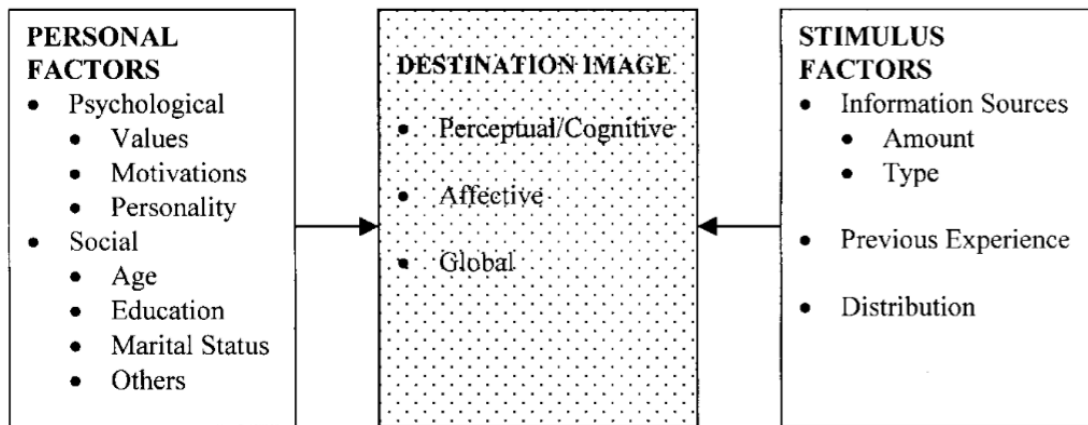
PERSONAL FACTORS
- Psychological
  - Values
  - Motivations
  - Personality
- Social
  - Age
  - Education
  - Marital Status
  - Others

DESTINATION IMAGE
- Perceptual/Cognitive
- Affective
- Global

STIMULUS FACTORS
- Information Sources
  - Amount
  - Type
- Previous Experience
- Distribution